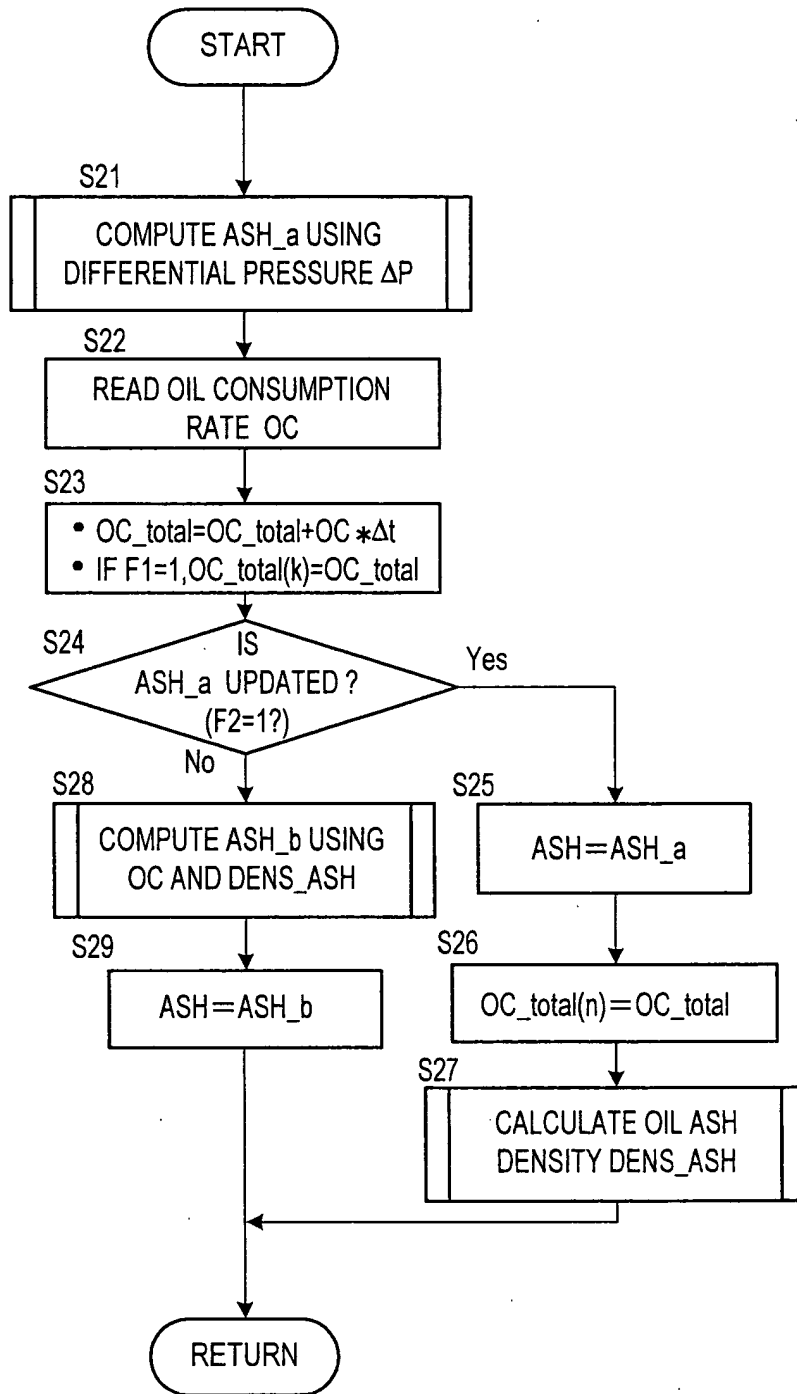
START

S21

COMPUTE ASH_a USING DIFFERENTIAL PRESSURE $\Delta P$

S22

READ OIL CONSUMPTION RATE OC

S23

• OC_total=OC_total+OC $*\Delta t$
• IF F1=1,OC_total(k)=OC_total

S24

IS ASH_a UPDATED ? (F2=1?)

Yes

No

S28

COMPUTE ASH_b USING OC AND DENS_ASH

S29

ASH=ASH_b

S25

ASH=ASH_a

S26

OC_total(n)=OC_total

S27

CALCULATE OIL ASH DENSITY DENS_ASH

RETURN